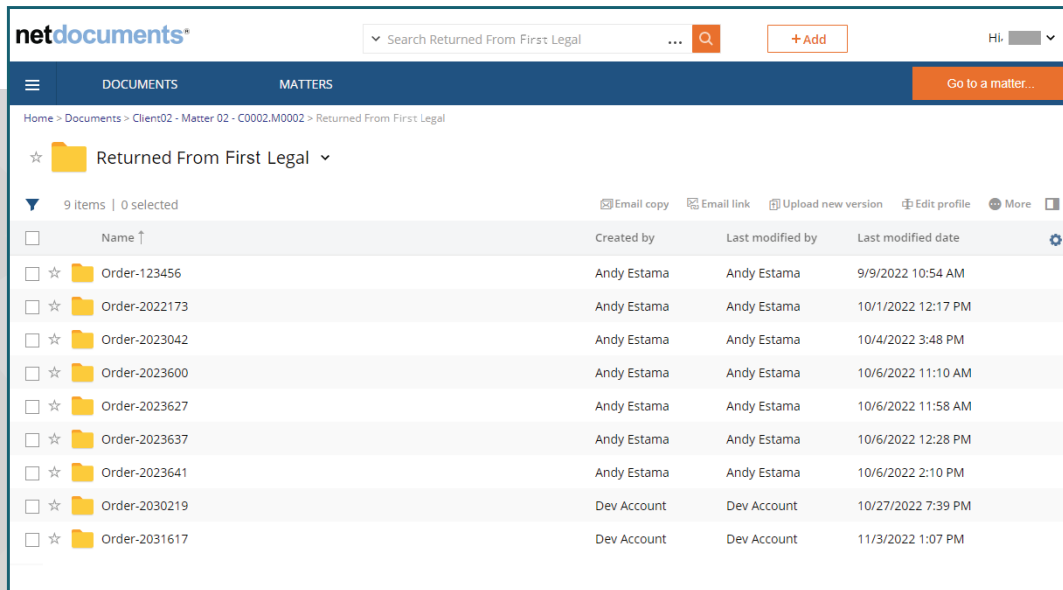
netdocuments®

Search Returned From First Legal ...

+ Add

Hi,

DOCUMENTS MATTERS

Go to a matter...

Home > Documents > Client02 - Matter 02 - C0002.M0002 > Returned From First Legal

Returned From First Legal

9 items | 0 selected

Email copy Email link Upload new version Edit profile More

| Name ↑ | Created by | Last modified by | Last modified date |
|---|---|---|---|
| Order-123456 | Andy Estama | Andy Estama | 9/9/2022 10:54 AM |
| Order-2022173 | Andy Estama | Andy Estama | 10/1/2022 12:17 PM |
| Order-2023042 | Andy Estama | Andy Estama | 10/4/2022 3:48 PM |
| Order-2023600 | Andy Estama | Andy Estama | 10/6/2022 11:10 AM |
| Order-2023627 | Andy Estama | Andy Estama | 10/6/2022 11:58 AM |
| Order-2023637 | Andy Estama | Andy Estama | 10/6/2022 12:28 PM |
| Order-2023641 | Andy Estama | Andy Estama | 10/6/2022 2:10 PM |
| Order-2030219 | Dev Account | Dev Account | 10/27/2022 7:39 PM |
| Order-2031617 | Dev Account | Dev Account | 11/3/2022 1:07 PM |